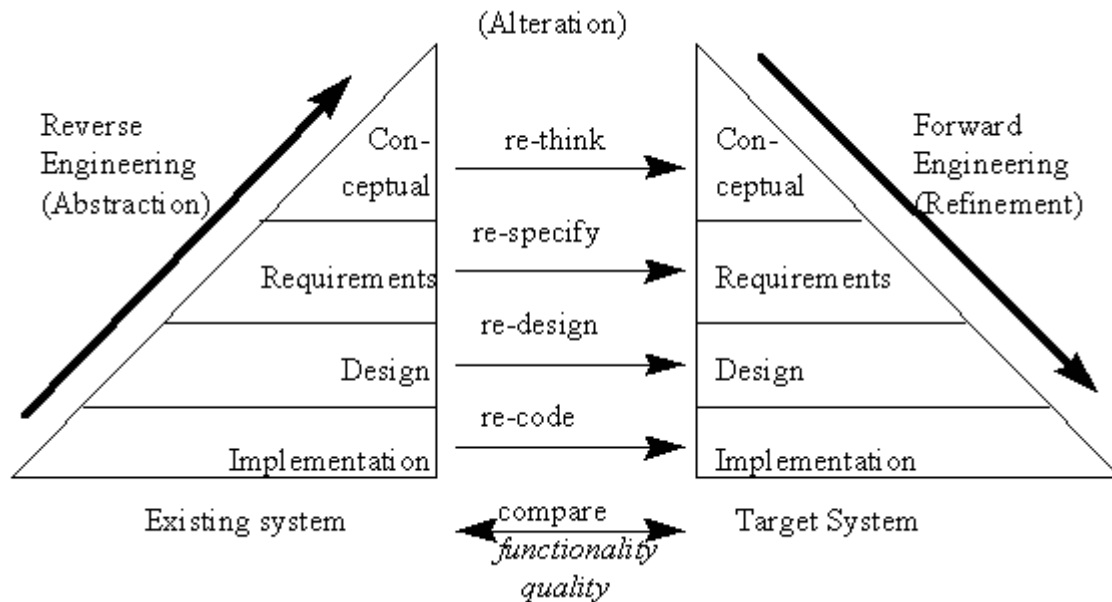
(Alteration)

Reverse Engineering (Abstraction)

Conceptual

Requirements

Design

Implementation

Existing system

re-think

re-specify

re-design

re-code

compare
*functionality*
*quality*

Conceptual

Requirements

Design

Implementation

Target System

Forward Engineering (Refinement)